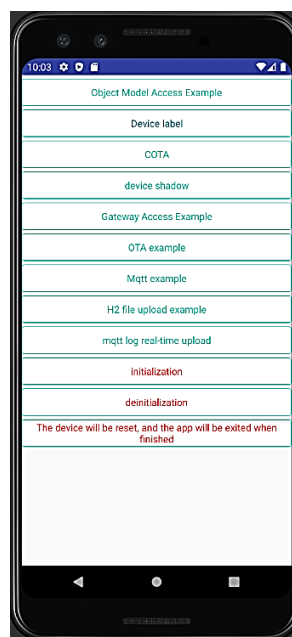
10:03

Object Model Access Example

Device label

COTA

device shadow

Gateway Access Example

OTA example

Mqtt example

H2 file upload example

mqtt log real-time upload

initialization

deinitialization

The device will be reset, and the app will be exited when finished